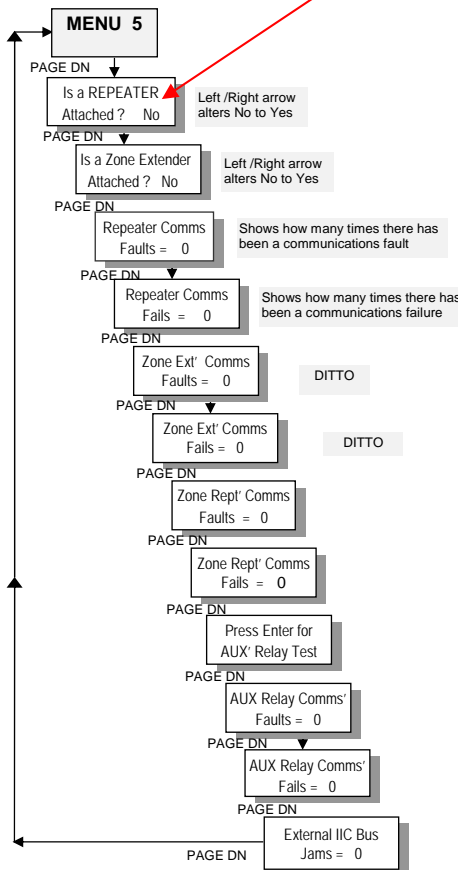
MENU 5

PAGE DN

Is a REPEATER Attached ? No

Left /Right arrow alters No to Yes

PAGE DN

Is a Zone Extender Attached ? No

Left /Right arrow alters No to Yes

PAGE DN

Repeater Comms Faults = 0

Shows how many times there has been a communications fault

PAGE DN

Repeater Comms Fails = 0

Shows how many times there has been a communications failure

PAGE DN

Zone Ext' Comms Faults = 0

DITTO

PAGE DN

Zone Ext' Comms Fails = 0

DITTO

PAGE DN

Zone Rept' Comms Faults = 0

PAGE DN

Zone Rept' Comms Fails = 0

PAGE DN

Press Enter for AUX' Relay Test

PAGE DN

AUX Relay Comms' Faults = 0

PAGE DN

AUX Relay Comms' Fails = 0

PAGE DN

External IIC Bus Jams = 0

PAGE DN